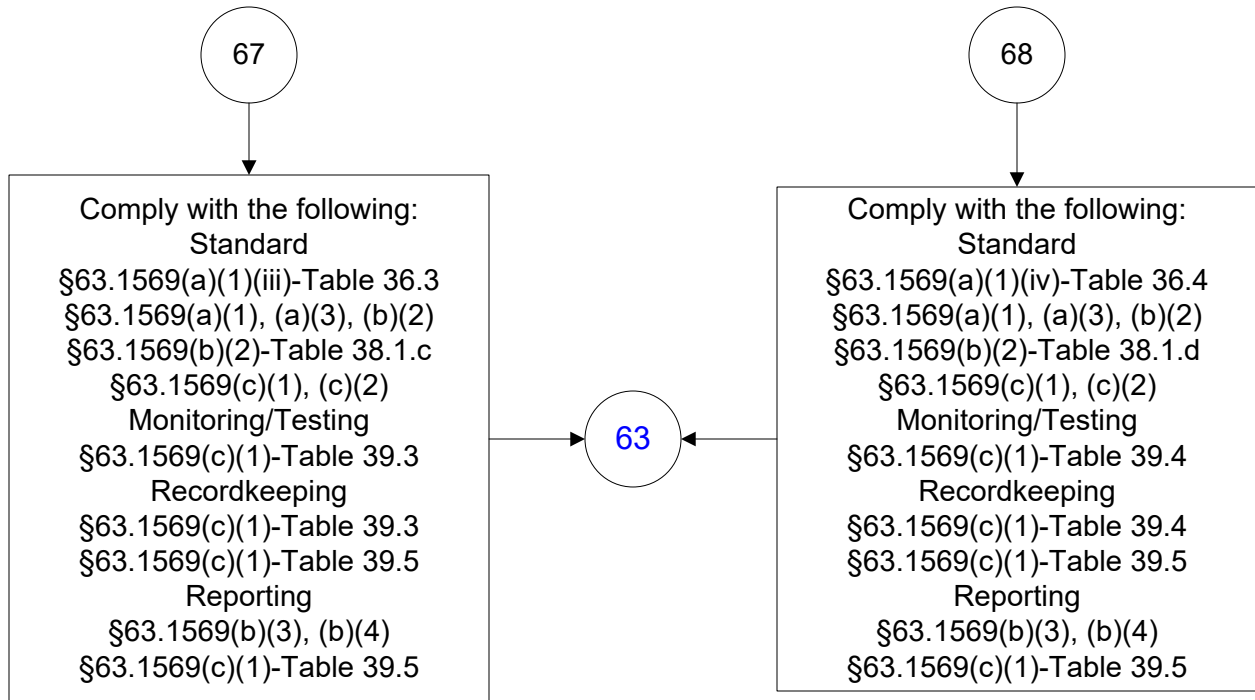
67

68

Comply with the following:
Standard
§63.1569(a)(1)(iii)-Table 36.3
§63.1569(a)(1), (a)(3), (b)(2)
§63.1569(b)(2)-Table 38.1.c
§63.1569(c)(1), (c)(2)
Monitoring/Testing
§63.1569(c)(1)-Table 39.3
Recordkeeping
§63.1569(c)(1)-Table 39.3
§63.1569(c)(1)-Table 39.5
Reporting
§63.1569(b)(3), (b)(4)
§63.1569(c)(1)-Table 39.5

63

Comply with the following:
Standard
§63.1569(a)(1)(iv)-Table 36.4
§63.1569(a)(1), (a)(3), (b)(2)
§63.1569(b)(2)-Table 38.1.d
§63.1569(c)(1), (c)(2)
Monitoring/Testing
§63.1569(c)(1)-Table 39.4
Recordkeeping
§63.1569(c)(1)-Table 39.4
§63.1569(c)(1)-Table 39.5
Reporting
§63.1569(b)(3), (b)(4)
§63.1569(c)(1)-Table 39.5